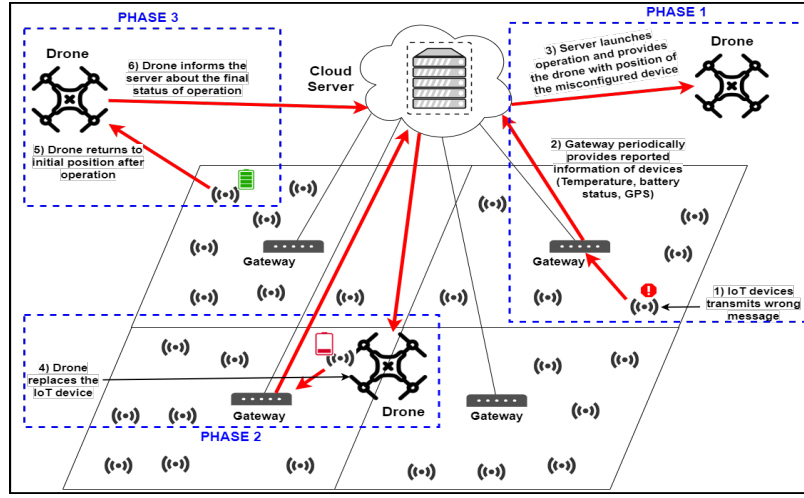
PHASE 3

Drone

6) Drone informs the server about the final status of operation

5) Drone returns to initial position after operation

Cloud Server

PHASE 1

3) Server launches operation and provides the drone with position of the misconfigured device

Drone

2) Gateway periodically provides reported information of devices (Temperature, battery status, GPS)

Gateway

Gateway

1) IoT devices transmits wrong message

4) Drone replaces the IoT device

Gateway

Drone

Gateway

PHASE 2